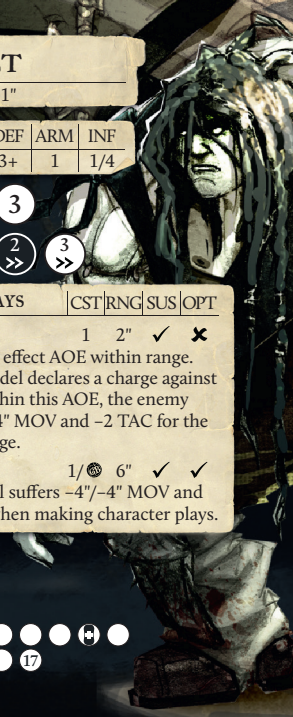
PT

1"

| DEF | ARM | INF |
|---|---|---|
| 3+ | 1 | 1/4 |

3

2 >>

3 >>

| AYS | CST | RNG | SUS | OPT |
|---|---|---|---|---|
| | 1 | 2" | ✓ | ✗ |

effect AOE within range. del declares a charge against thin this AOE, the enemy 4" MOV and −2 TAC for the ge.

1/ 6" ✓ ✓

l suffers −4"/−4" MOV and hen making character plays.

17